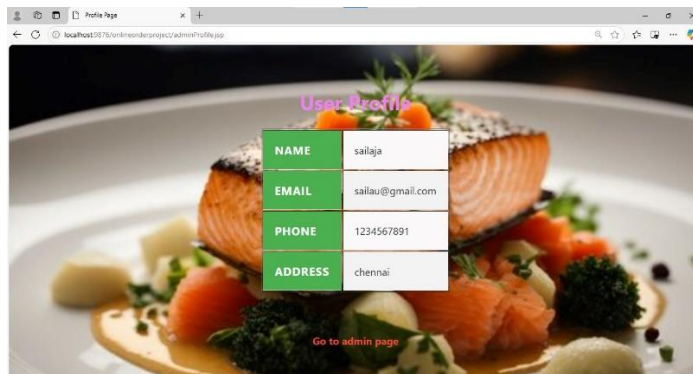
Profile Page

localhost:9876/onlineorderproject/adminProfile.jsp

User Profile

| NAME | sailaja |
|---|---|
| EMAIL | sailau@gmail.com |
| PHONE | 1234567891 |
| ADDRESS | chennai |

Go to admin page